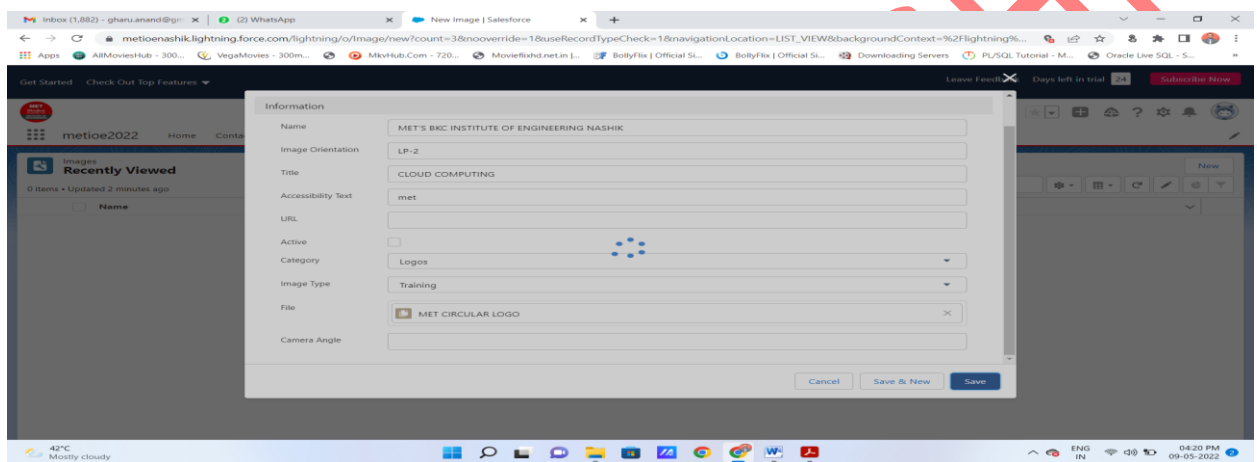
Inbox (1,882) - gharu.anand@gm ×
(2) WhatsApp ×
New Image | Salesforce ×
+

metioenashik.lightning.force.com/lightning/o/Image/new?count=3&nooverride=1&useRecordTypeCheck=1&navigationLocation=LIST_VIEW&backgroundContext=%2Flightning%...

Apps AllMoviesHub - 300... VegaMovies - 300m... MkvHub.Com - 720... Movieflixhd.net.in |... BollyFlix | Official Si... BollyFlix | Official Si... Downloading Servers PL/SQL Tutorial - M... Oracle Live SQL - S...

Get Started Check Out Top Features
Leave Feedb Days left in trial 24 Subscribe Now

metioe2022 Home Conta

Images
Recently Viewed
0 items • Updated 2 minutes ago
Name

New

Information

Name MET'S BKC INSTITUTE OF ENGINEERING NASHIK
Image Orientation LP-2
Title CLOUD COMPUTING
Accessibility Text met
URL
Active
Category Logos
Image Type Training
File MET CIRCULAR LOGO
Camera Angle

Cancel Save & New Save

42°C
Mostly cloudy

ENG IN
04:20 PM
09-05-2022